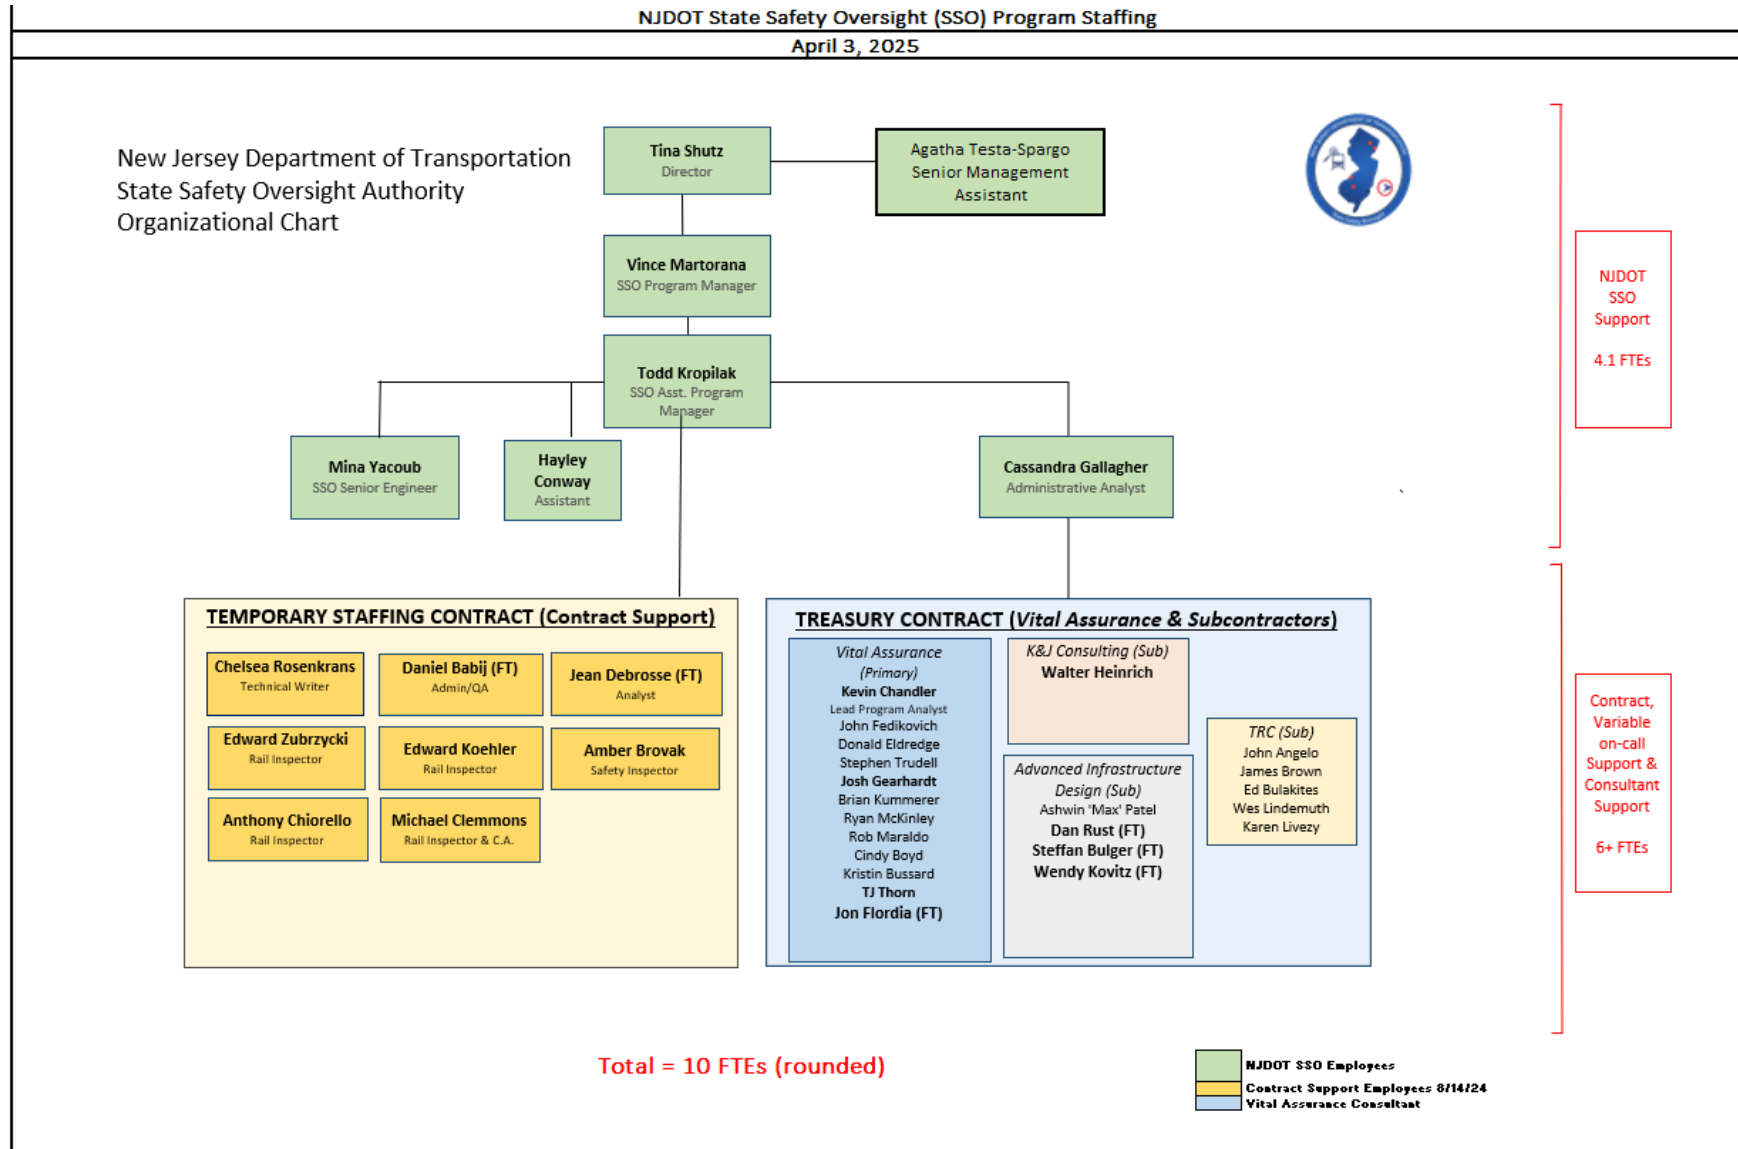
NJDOT State Safety Oversight (SSO) Program Staffing

April 3, 2025

New Jersey Department of Transportation
State Safety Oversight Authority
Organizational Chart

Tina Shutz
Director

Agatha Testa-Spargo
Senior Management Assistant

Vince Martorana
SSO Program Manager

Todd Kropilak
SSO Asst. Program Manager

Mina Yacoub
SSO Senior Engineer

Hayley Conway
Assistant

Cassandra Gallagher
Administrative Analyst

NJDOT SSO Support

4.1 FTEs

TEMPORARY STAFFING CONTRACT (Contract Support)

Chelsea Rosenkrans
Technical Writer

Daniel Babij (FT)
Admin/QA

Jean Debrosse (FT)
Analyst

Edward Zubrzycki
Rail Inspector

Edward Koehler
Rail Inspector

Amber Brovak
Safety Inspector

Anthony Chiorello
Rail Inspector

Michael Clemmons
Rail Inspector & C.A.

TREASURY CONTRACT (Vital Assurance & Subcontractors)

Vital Assurance (Primary)
Kevin Chandler
Lead Program Analyst
John Fedikovich
Donald Eldredge
Stephen Trudell
Josh Gearhardt
Brian Kummerer
Ryan McKinley
Rob Maraldo
Cindy Boyd
Kristin Bussard
TJ Thorn
Jon Flordia (FT)

K&J Consulting (Sub)
Walter Heinrich

Advanced Infrastructure Design (Sub)
Ashwin 'Max' Patel
Dan Rust (FT)
Steffan Bulger (FT)
Wendy Kovitz (FT)

TRC (Sub)
John Angelo
James Brown
Ed Bulakites
Wes Lindemuth
Karen Livezy

Contract, Variable on-call Support & Consultant Support

6+ FTEs

Total = 10 FTEs (rounded)

NJDOT SSO Employees
Contract Support Employees 8/14/24
Vital Assurance Consultant